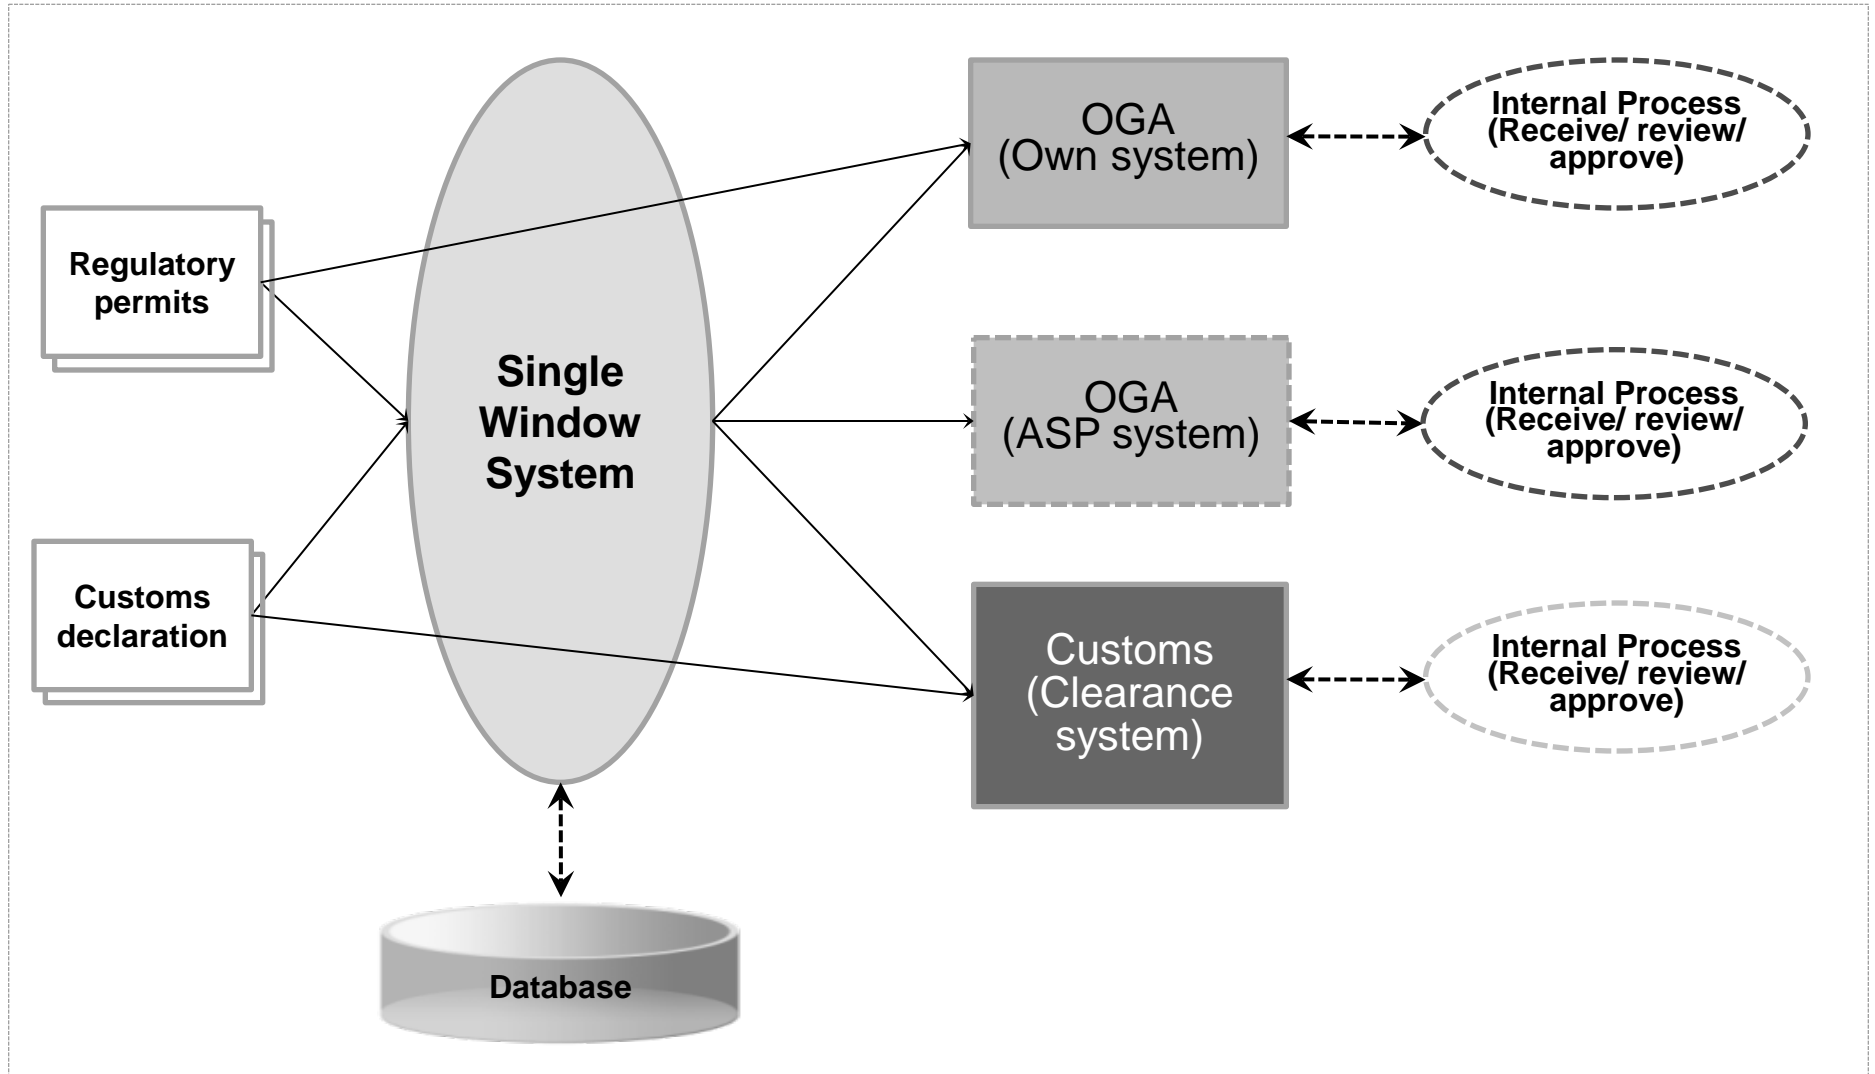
Regulatory permits

Customs declaration

Single Window System

Database

OGA (Own system)

Internal Process (Receive/ review/ approve)

OGA (ASP system)

Internal Process (Receive/ review/ approve)

Customs (Clearance system)

Internal Process (Receive/ review/ approve)